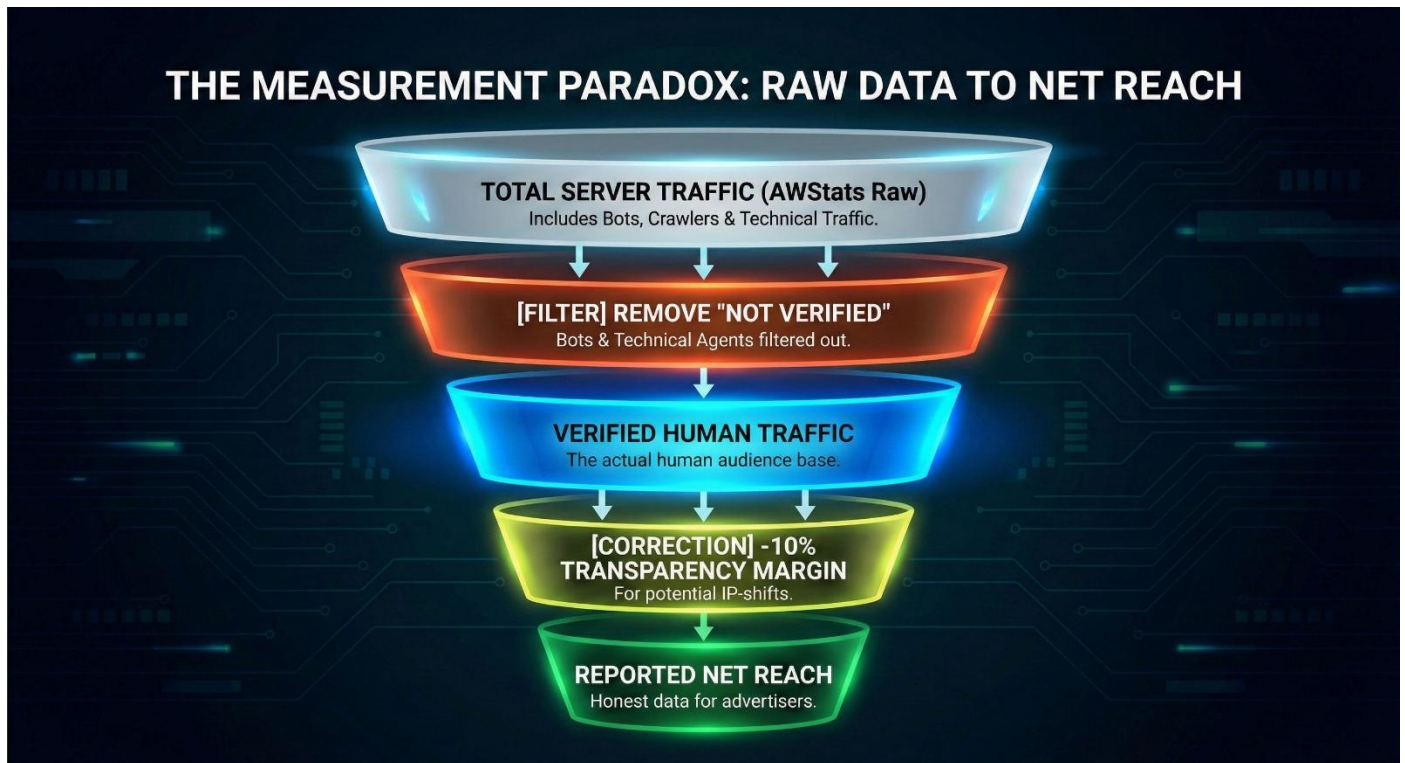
THE MEASUREMENT PARADOX: RAW DATA TO NET REACH

TOTAL SERVER TRAFFIC (AWStats Raw)
Includes Bots, Crawlers & Technical Traffic.

[FILTER] REMOVE "NOT VERIFIED"
Bots & Technical Agents filtered out.

VERIFIED HUMAN TRAFFIC
The actual human audience base.

[CORRECTION] -10% TRANSPARENCY MARGIN
For potential IP-shifts.

REPORTED NET REACH
Honest data for advertisers.